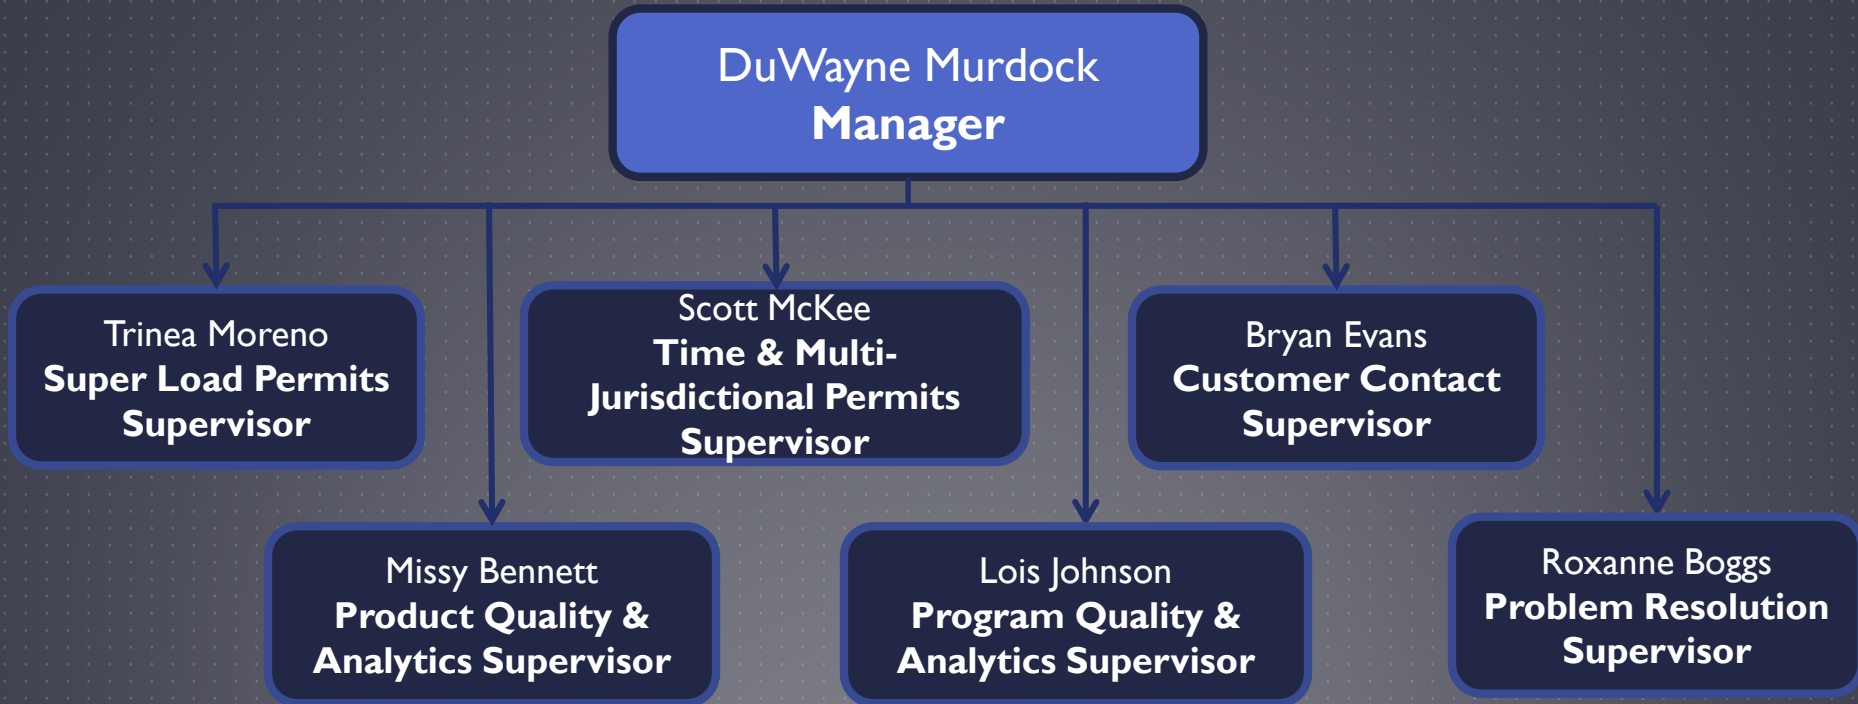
DuWayne Murdock
Manager

Trinea Moreno
Super Load Permits Supervisor

Scott McKee
Time & Multi-Jurisdictional Permits Supervisor

Bryan Evans
Customer Contact Supervisor

Missy Bennett
Product Quality & Analytics Supervisor

Lois Johnson
Program Quality & Analytics Supervisor

Roxanne Boggs
Problem Resolution Supervisor